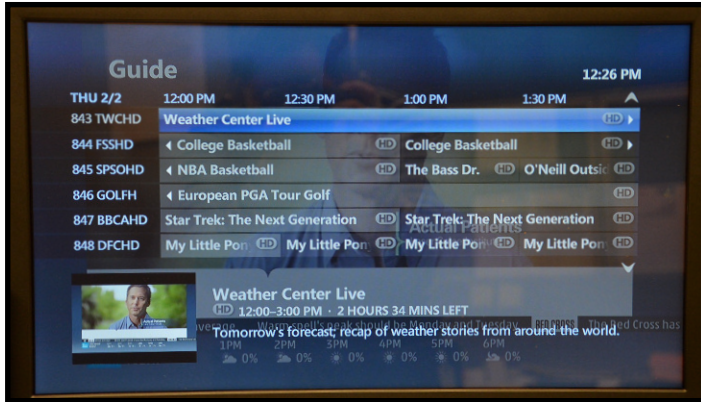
Guide

12:26 PM

| THU 2/2 | 12:00 PM | 12:30 PM | 1:00 PM | 1:30 PM |
|---|---|---|---|---|
| 843 TWCHD | Weather Center Live HD | | | |
| 844 FSSHD | College Basketball HD | | College Basketball HD | |
| 845 SPSOHD | NBA Basketball HD | | The Bass Dr. HD | O'Neill Outsic HD |
| 846 GOLFH | European PGA Tour Golf HD | | | |
| 847 BBCAHD | Star Trek: The Next Generation HD | | Star Trek: The Next Generation HD | |
| 848 DFCHD | My Little Pon HD | My Little Pon HD | My Little Pon HD | My Little Pon HD |

Actual Patients

Weather Center Live

HD 12:00–3:00 PM · 2 HOURS 34 MINS LEFT

Tomorrow's forecast; recap of weather stories from around the world.

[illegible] RED CROSS The Red Cross has

| 1PM | 2PM | 3PM | 4PM | 5PM | 6PM |
|---|---|---|---|---|---|
| 0% | 0% | 0% | 0% | 0% | 0% |